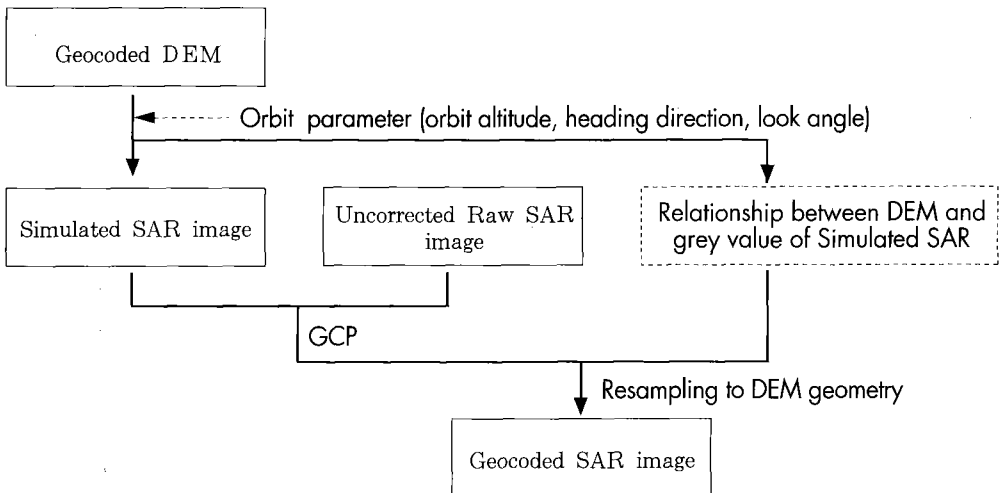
Geocoded DEM

Orbit parameter (orbit altitude, heading direction, look angle)

Simulated SAR image

Uncorrected Raw SAR image

Relationship between DEM and grey value of Simulated SAR

GCP

Resampling to DEM geometry

Geocoded SAR image